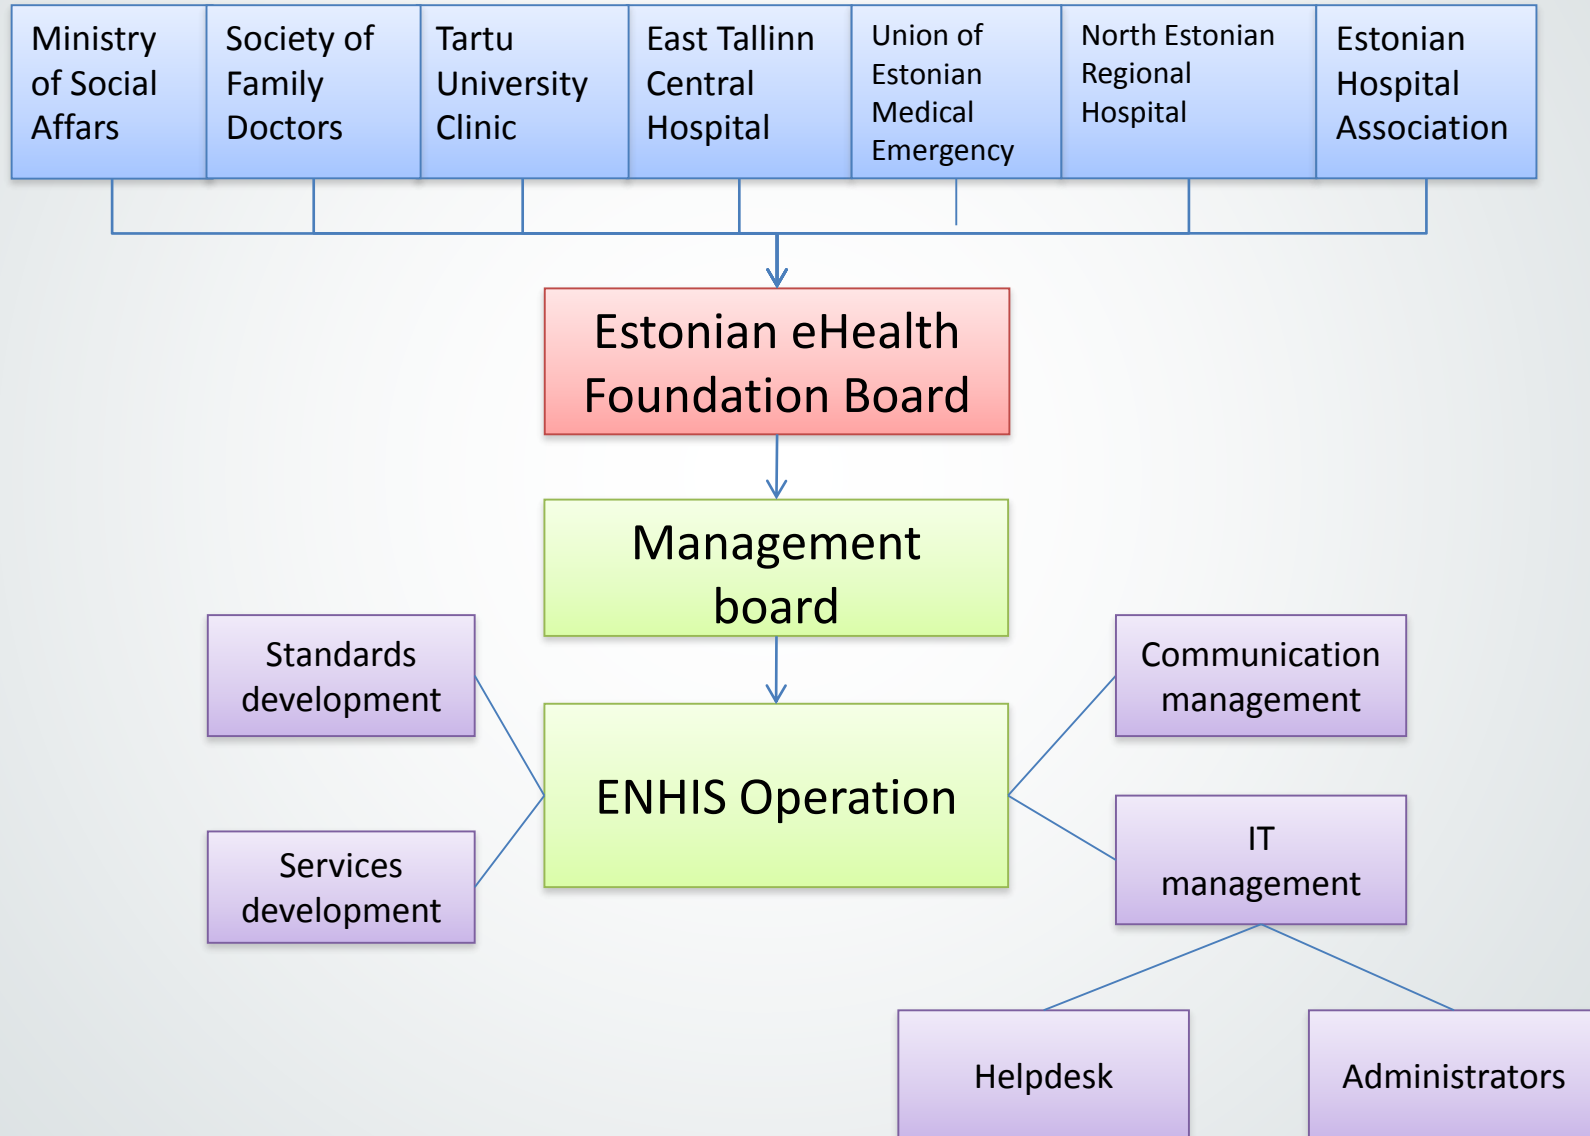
Ministry of Social Affars

Society of Family Doctors

Tartu University Clinic

East Tallinn Central Hospital

Union of Estonian Medical Emergency

North Estonian Regional Hospital

Estonian Hospital Association

Estonian eHealth Foundation Board

Management board

Standards development

Services development

ENHIS Operation

Communication management

IT management

Helpdesk

Administrators